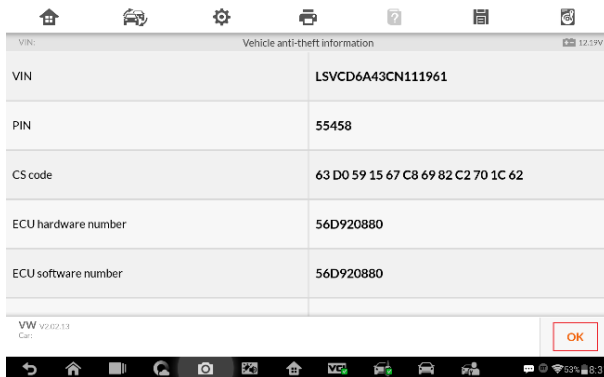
VIN:

Vehicle anti-theft information

12.39V

| VIN | LSVCD6A43CN111961 |
|---|---|
| PIN | 55458 |
| CS code | 63 D0 59 15 67 C8 69 82 C2 70 1C 62 |
| ECU hardware number | 56D920880 |
| ECU software number | 56D920880 |

VW V2.02.13
Car:

OK

53% 8:3